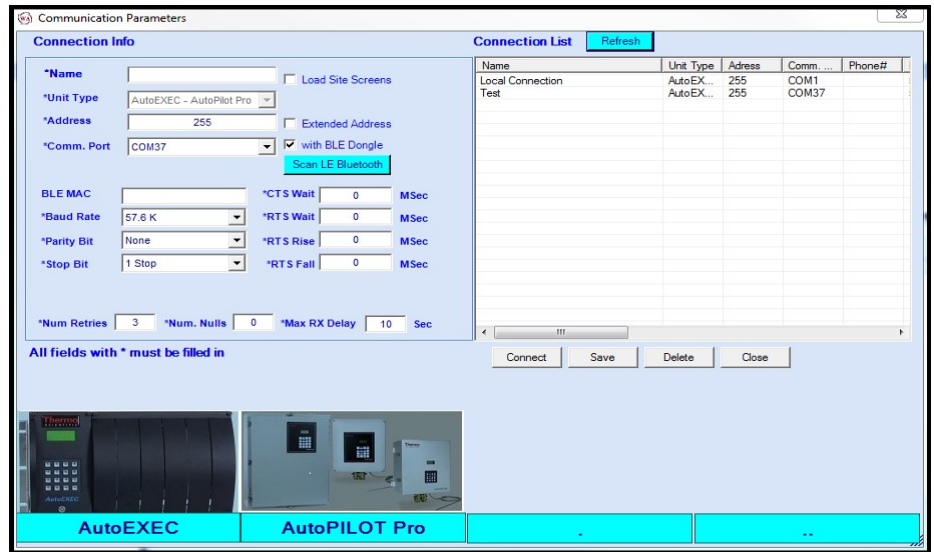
Communication Parameters

Connection Info

*Name
Load Site Screens
*Unit Type AutoEXEC - AutoPilot Pro
*Address 255
Extended Address
*Comm. Port COM37
with BLE Dongle
Scan LE Bluetooth

BLE MAC
*CTS Wait 0 MSec
*Baud Rate 57.6 K
*RTS Wait 0 MSec
*Parity Bit None
*RTS Rise 0 MSec
*Stop Bit 1 Stop
*RTS Fall 0 MSec

*Num Retries 3 *Num. Nulls 0 *Max RX Delay 10 Sec

All fields with * must be filled in

Connection List Refresh

| Name | Unit Type | Adress | Comm. ... | Phone# |
|---|---|---|---|---|
| Local Connection | AutoEX... | 255 | COM1 | |
| Test | AutoEX... | 255 | COM37 | |

Connect Save Delete Close

Thermo
AutoEXEC

AutoEXEC
AutoPILOT Pro
-
--